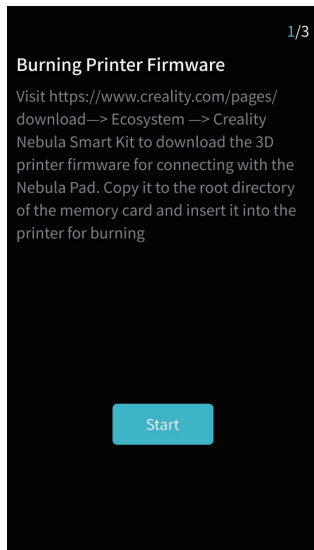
1/3

Burning Printer Firmware

Visit https://www.creality.com/pages/download—> Ecosystem —> Creality Nebula Smart Kit to download the 3D printer firmware for connecting with the Nebula Pad. Copy it to the root directory of the memory card and insert it into the printer for burning

Start